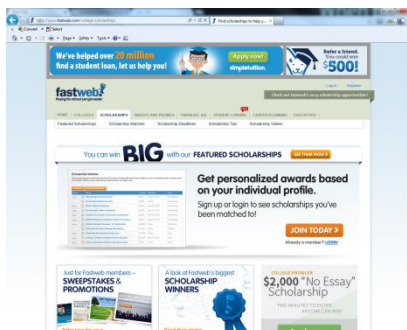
http://www.fastweb.com/college-scholarships
Find scholarships to help y...
Convert Select
Page Safety Tools

We've helped over 20 million find a student loan, let us help you!
Apply now!
simpletuition
Refer a friend. You could win $500!

fastweb!
Log in Register
Check out Fastweb's 2014 scholarship opportunities!
HOME COLLEGES SCHOLARSHIPS INTERNSHIPS FINANCIAL AID STUDENT LOANS CAREER PLANNING EDUCATORS
Featured Scholarships Scholarship Matches Scholarship Deadlines Scholarship Tips Scholarship Videos

You can win BIG with our FEATURED SCHOLARSHIPS
SEE THEM NOW

Scholarship Matches

Get personalized awards based on your individual profile.
Sign up or login to see scholarships you've been matched to!
JOIN TODAY
Already a member? LOGIN

Just for Fastweb members –
SWEEPSTAKES & PROMOTIONS

A look at Fastweb's biggest
SCHOLARSHIP WINNERS

COLLEGE PROWLER
$2,000 "No Essay" Scholarship